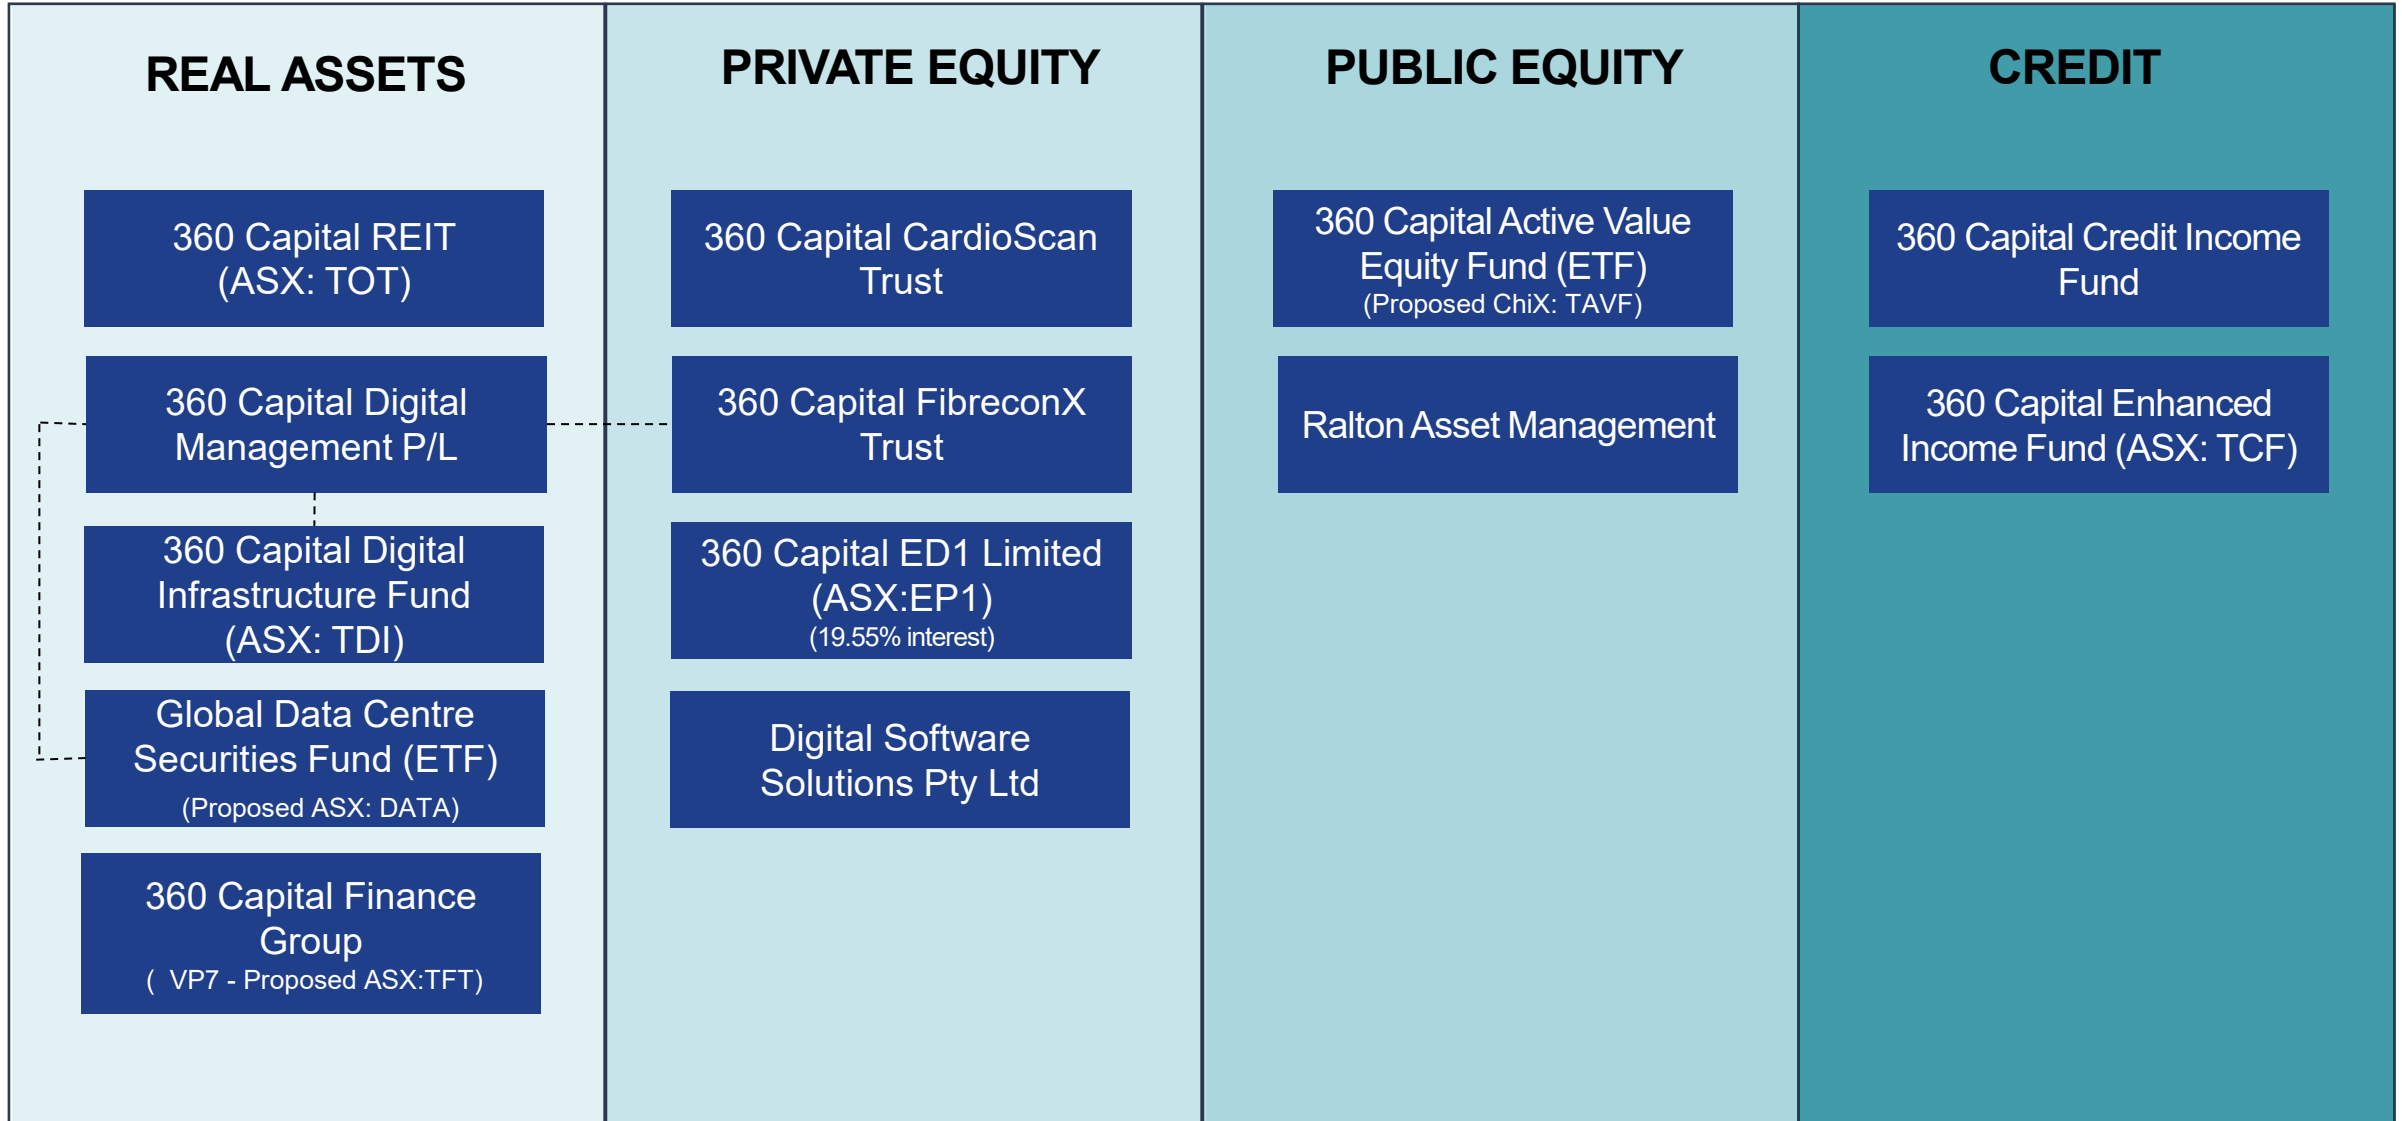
REAL ASSETS

360 Capital REIT (ASX: TOT)

360 Capital Digital Management P/L

360 Capital Digital Infrastructure Fund (ASX: TDI)

Global Data Centre Securities Fund (ETF) (Proposed ASX: DATA)

360 Capital Finance Group ( VP7 - Proposed ASX:TFT)

PRIVATE EQUITY

360 Capital CardioScan Trust

360 Capital FibreconX Trust

360 Capital ED1 Limited (ASX:EP1) (19.55% interest)

Digital Software Solutions Pty Ltd

PUBLIC EQUITY

360 Capital Active Value Equity Fund (ETF) (Proposed ChiX: TAVF)

Ralton Asset Management

CREDIT

360 Capital Credit Income Fund

360 Capital Enhanced Income Fund (ASX: TCF)